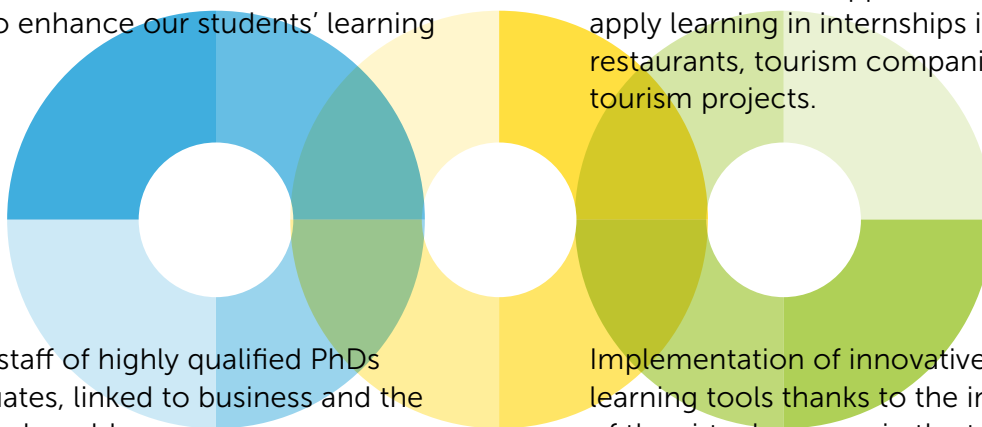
o enhance our students' learning

apply learning in internships i restaurants, tourism compani tourism projects.

staff of highly qualified PhDs uates, linked to business and the

Implementation of innovative learning tools thanks to the i